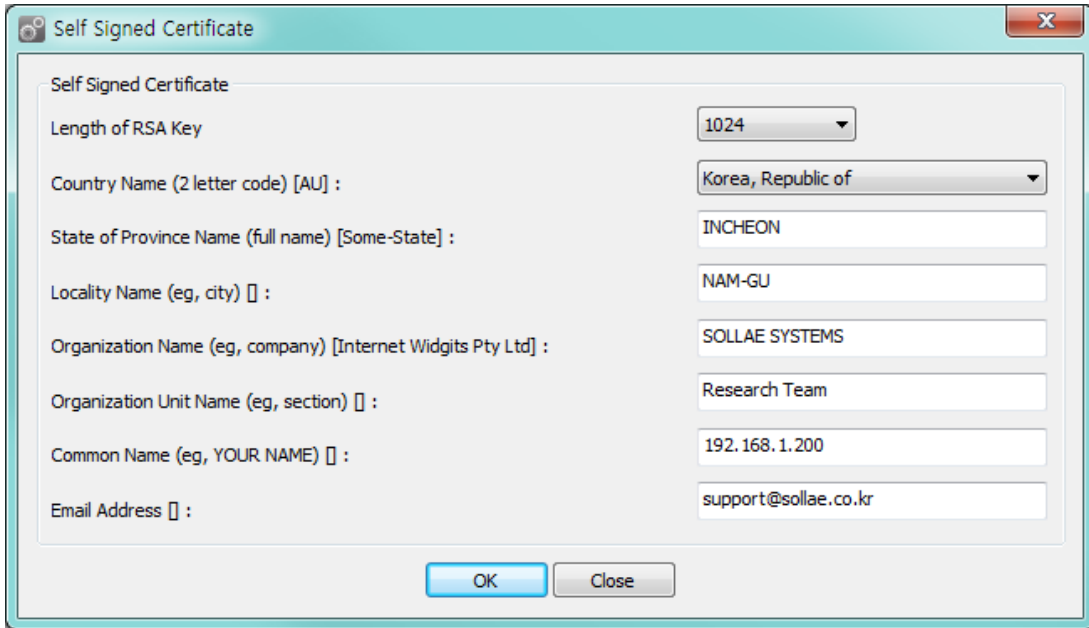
Self Signed Certificate

Self Signed Certificate

Length of RSA Key
1024

Country Name (2 letter code) [AU] :
Korea, Republic of

State of Province Name (full name) [Some-State] :
INCHEON

Locality Name (eg, city) [] :
NAM-GU

Organization Name (eg, company) [Internet Widgits Pty Ltd] :
SOLLAE SYSTEMS

Organization Unit Name (eg, section) [] :
Research Team

Common Name (eg, YOUR NAME) [] :
192.168.1.200

Email Address [] :
support@sollae.co.kr

OK
Close